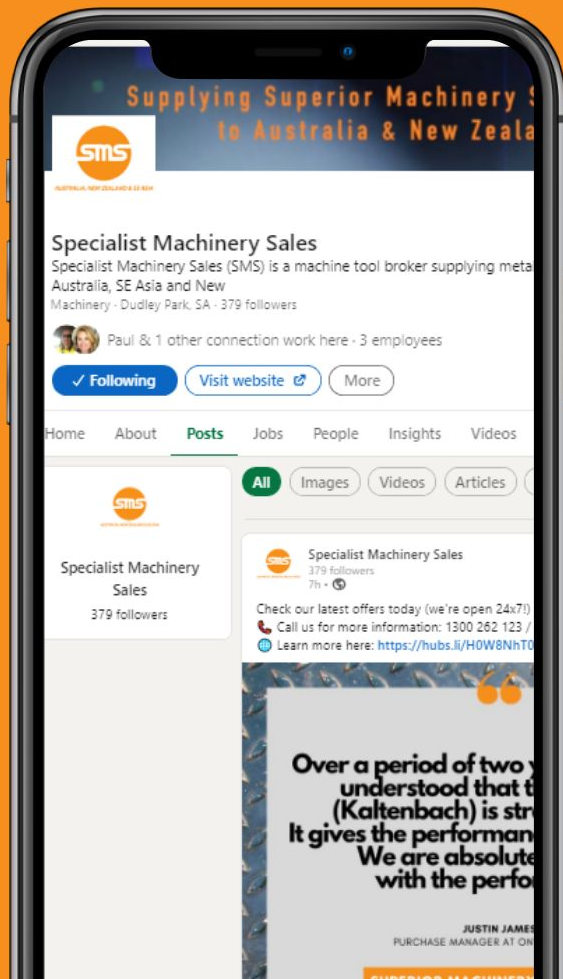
Supplying Superior Machinery S
to Australia & New Zeala

SMS
AUSTRALIA, NEW ZEALAND & SE ASIA

Specialist Machinery Sales
Specialist Machinery Sales (SMS) is a machine tool broker supplying metal Australia, SE Asia and New
Machinery · Dudley Park, SA · 379 followers

Paul & 1 other connection work here · 3 employees

✓ Following
Visit website
More

Home
About
Posts
Jobs
People
Insights
Videos

All
Images
Videos
Articles

SMS
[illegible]

Specialist Machinery Sales
379 followers

Specialist Machinery Sales
379 followers
7h •

Check our latest offers today (we're open 24x7!)
Call us for more information: 1300 262 123 /
Learn more here: https://hubs.li/H0W8NhT0

"

Over a period of two y
understood that t
(Kaltenbach) is str
It gives the performan
We are absolute
with the perfo

JUSTIN JAMES
PURCHASE MANAGER AT ON

SUPERIOR MACHINERY